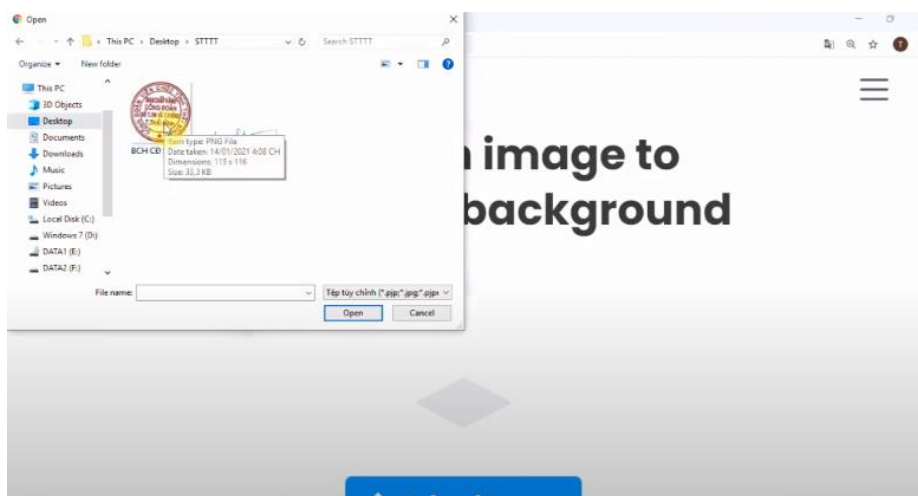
Open

This PC › Desktop › STTTT

Search STTTT

Organize ▾ New folder

This PC
3D Objects
Desktop
Documents
Downloads
Music
Pictures
Videos
Local Disk (C:)
Windows 7 (D:)
DATA1 (E:)
DATA2 (F:)

BCH CĐ

Item type: PNG File
Date taken: 14/01/2021 4:08 CH
Dimensions: 115 x 116
Size: 35,3 KB

File name:

Tệp tùy chỉnh (*.pjp;*.jpg;*.pjpe

Open Cancel

image to
background